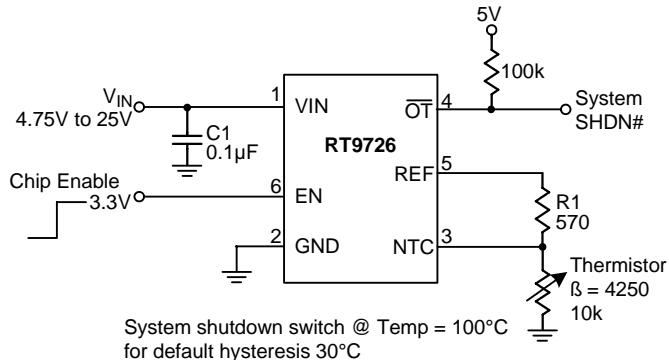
5V
100k
$V_{IN}$
4.75V to 25V
1
VIN
$\overline{OT}$
4
System
SHDN#
C1
0.1µF
RT9726
REF
5
Chip Enable
3.3V
6
EN
R1
570
2
GND
NTC
3
Thermistor
ß = 4250
10k
System shutdown switch @ Temp = 100°C
for default hysteresis 30°C